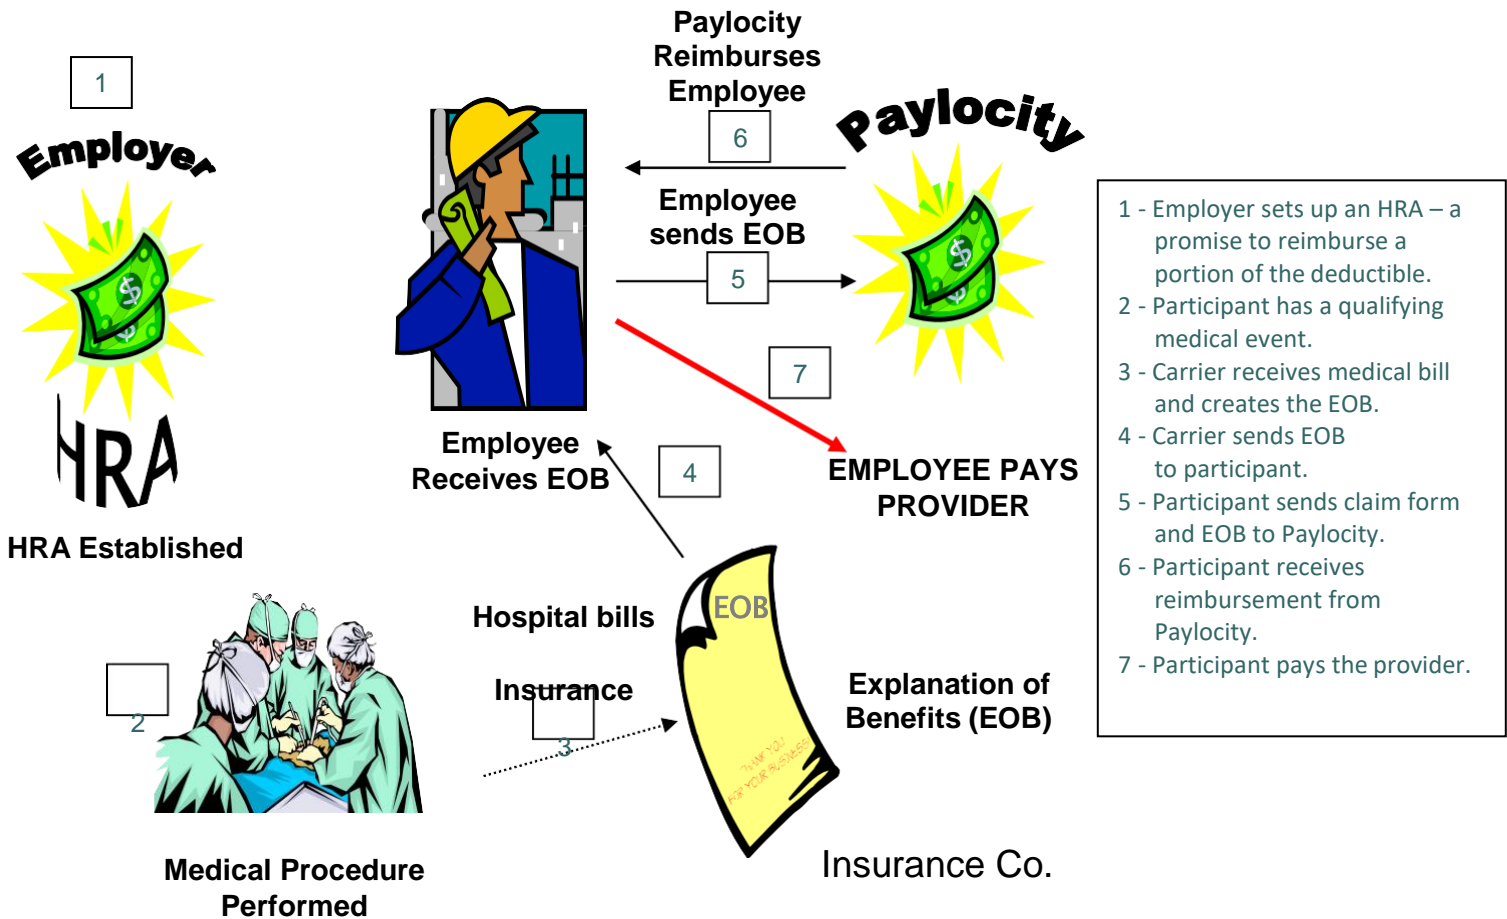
1

Employer

HRA

HRA Established

Paylocity Reimburses Employee

6

Employee sends EOB

5

Paylocity

7

Employee Receives EOB

4

EMPLOYEE PAYS PROVIDER

1 - Employer sets up an HRA – a promise to reimburse a portion of the deductible.
2 - Participant has a qualifying medical event.
3 - Carrier receives medical bill and creates the EOB.
4 - Carrier sends EOB to participant.
5 - Participant sends claim form and EOB to Paylocity.
6 - Participant receives reimbursement from Paylocity.
7 - Participant pays the provider.

2

Hospital bills

Insurance

3

EOB

THANK YOU FOR YOUR BUSINESS

Explanation of Benefits (EOB)

Medical Procedure Performed

Insurance Co.